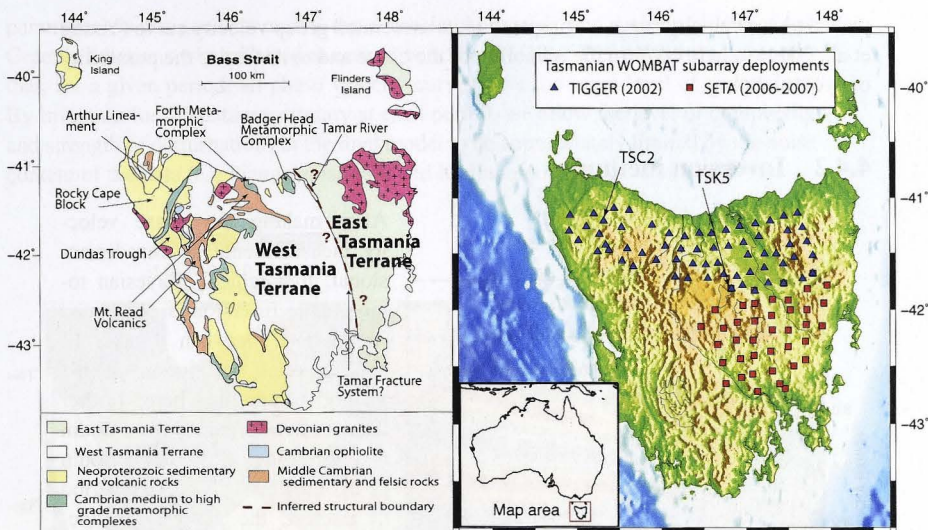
144° 145° 146° 147° 148°

-40°

-41°

-42°

-43°

King Island

Bass Strait

100 km

Flinders Island

Arthur Lineament

Forth Metamorphic Complex

Badger Head Metamorphic Complex

Tamar River

Rocky Cape Block

Dundas Trough

Mt. Read Volcanics

West Tasmania Terrane

East Tasmania Terrane

?

?

?

?

Tamar Fracture System?

East Tasmania Terrane

West Tasmania Terrane

Neoproterozoic sedimentary and volcanic rocks

Cambrian medium to high grade metamorphic complexes

Devonian granites

Cambrian ophiolite

Middle Cambrian sedimentary and felsic rocks

Inferred structural boundary

144° 145° 146° 147° 148°

-40°

-41°

-42°

-43°

Tasmanian WOMBAT subarray deployments

TIGGER (2002)

SETA (2006-2007)

TSC2

TSK5

Map area